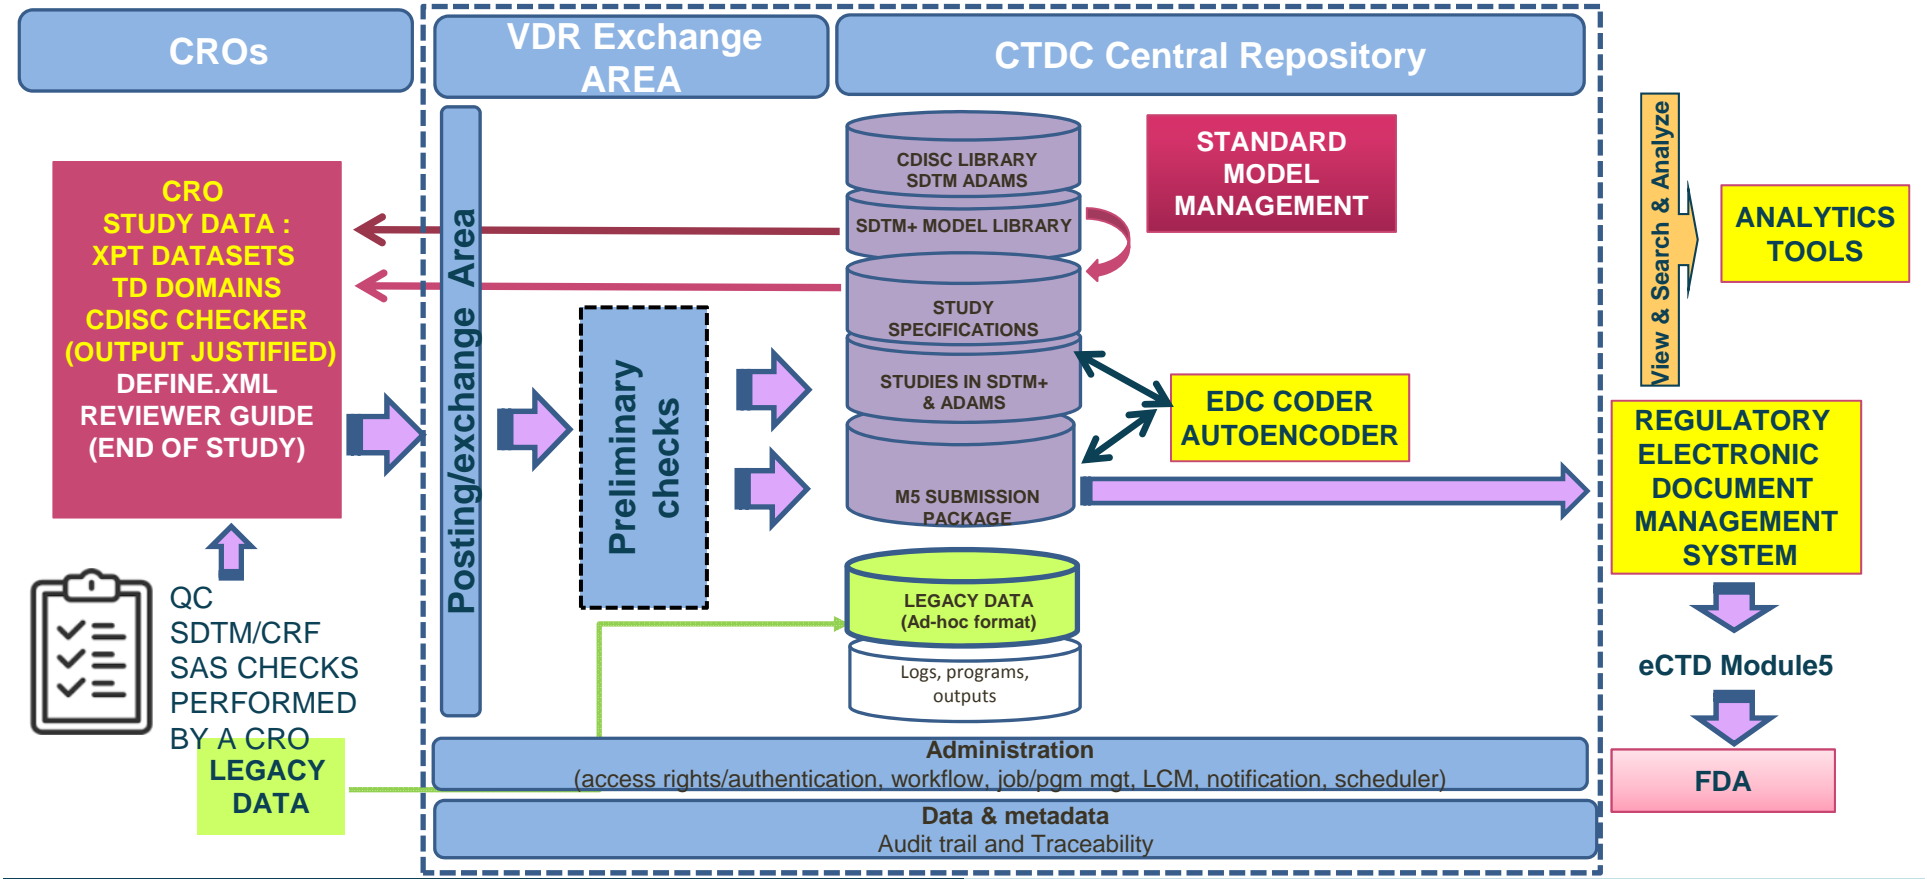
CROs

VDR Exchange AREA

CTDC Central Repository

CRO
STUDY DATA :
XPT DATASETS
TD DOMAINS
CDISC CHECKER
(OUTPUT JUSTIFIED)
DEFINE.XML
REVIEWER GUIDE
(END OF STUDY)

Posting/exchange Area

Preliminary checks

CDISC LIBRARY
SDTM ADAMS

SDTM+ MODEL LIBRARY

STUDY
SPECIFICATIONS

STUDIES IN SDTM+
& ADAMS

M5 SUBMISSION
PACKAGE

STANDARD
MODEL
MANAGEMENT

EDC CODER
AUTOENCODER

LEGACY DATA
(Ad-hoc format)

Logs, programs,
outputs

View & Search & Analyze

ANALYTICS
TOOLS

REGULATORY
ELECTRONIC
DOCUMENT
MANAGEMENT
SYSTEM

eCTD Module5

FDA

QC
SDTM/CRF
SAS CHECKS
PERFORMED
BY A CRO

LEGACY
DATA

Administration
(access rights/authentication, workflow, job/pgm mgt, LCM, notification, scheduler)

Data & metadata
Audit trail and Traceability